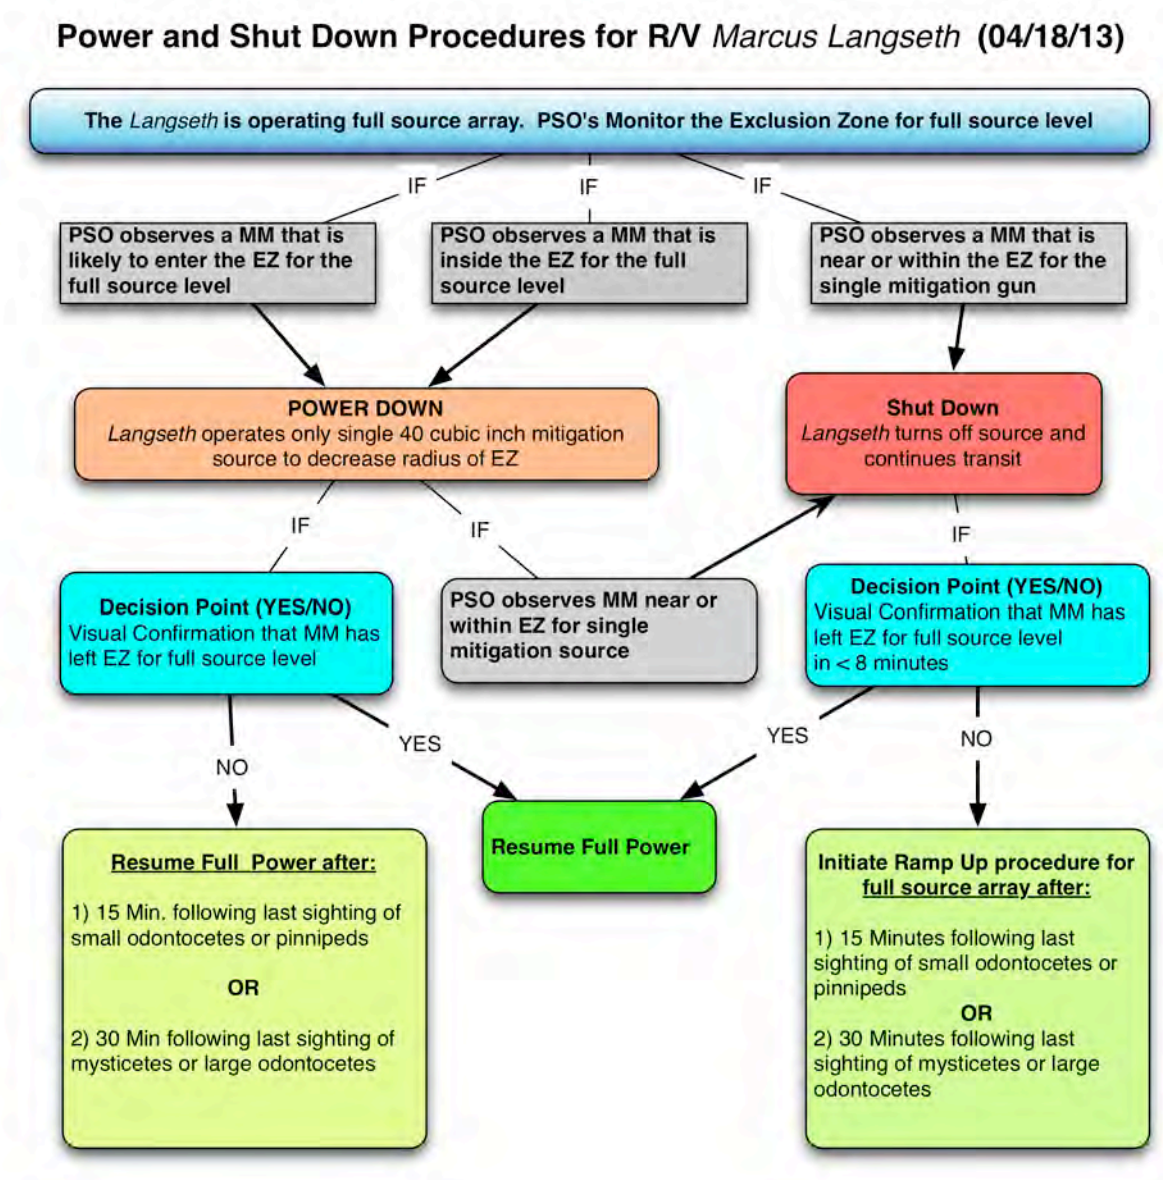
Power and Shut Down Procedures for R/V Marcus Langseth (04/18/13)

The Langseth is operating full source array. PSO's Monitor the Exclusion Zone for full source level

IF

IF

IF

PSO observes a MM that is likely to enter the EZ for the full source level

PSO observes a MM that is inside the EZ for the full source level

PSO observes a MM that is near or within the EZ for the single mitigation gun

POWER DOWN
Langseth operates only single 40 cubic inch mitigation source to decrease radius of EZ

Shut Down
Langseth turns off source and continues transit

IF

IF

IF

Decision Point (YES/NO)
Visual Confirmation that MM has left EZ for full source level

PSO observes MM near or within EZ for single mitigation source

Decision Point (YES/NO)
Visual Confirmation that MM has left EZ for full source level in < 8 minutes

NO

YES

YES

NO

Resume Full Power

Resume Full Power after:

1) 15 Min. following last sighting of small odontocetes or pinnipeds

OR

2) 30 Min following last sighting of mysticetes or large odontocetes

Initiate Ramp Up procedure for full source array after:

1) 15 Minutes following last sighting of small odontocetes or pinnipeds

OR

2) 30 Minutes following last sighting of mysticetes or large odontocetes